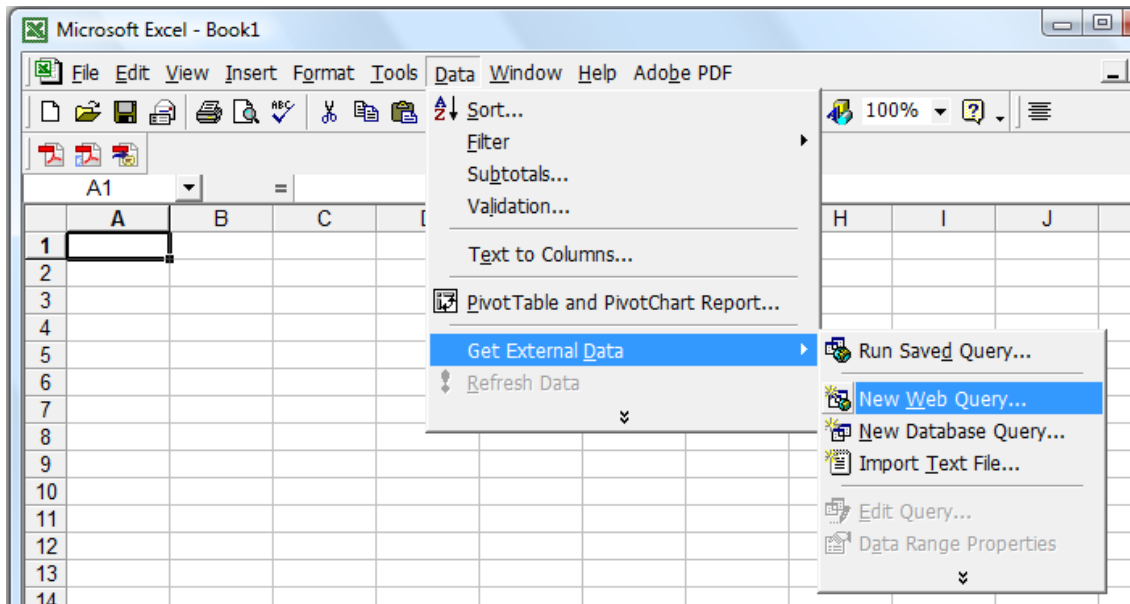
Microsoft Excel - Book1

File Edit View Insert Format Tools Data Window Help Adobe PDF

100%

A1 =

| | A | B | C | D | H | I | J |
|---|---|---|---|---|---|---|---|
| 1 | | | | | | | |
| 2 | | | | | | | |
| 3 | | | | | | | |
| 4 | | | | | | | |
| 5 | | | | | | | |
| 6 | | | | | | | |
| 7 | | | | | | | |
| 8 | | | | | | | |
| 9 | | | | | | | |
| 10 | | | | | | | |
| 11 | | | | | | | |
| 12 | | | | | | | |
| 13 | | | | | | | |
| 14 | | | | | | | |

Sort...
Filter
Subtotals...
Validation...
Text to Columns...
PivotTable and PivotChart Report...
Get External Data
Refresh Data

Run Saved Query...
New Web Query...
New Database Query...
Import Text File...
Edit Query...
Data Range Properties